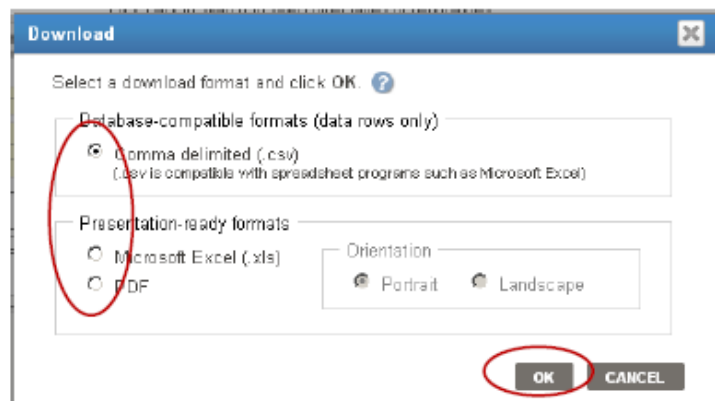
Download

Select a download format and click OK.

Database-compatible formats (data rows only)

Comma delimited (.csv)
(.csv is compatible with spreadsheet programs such as Microsoft Excel)

Presentation-ready formats

Microsoft Excel (.xls)

PDF

Orientation

Portrait

Landscape

OK

CANCEL